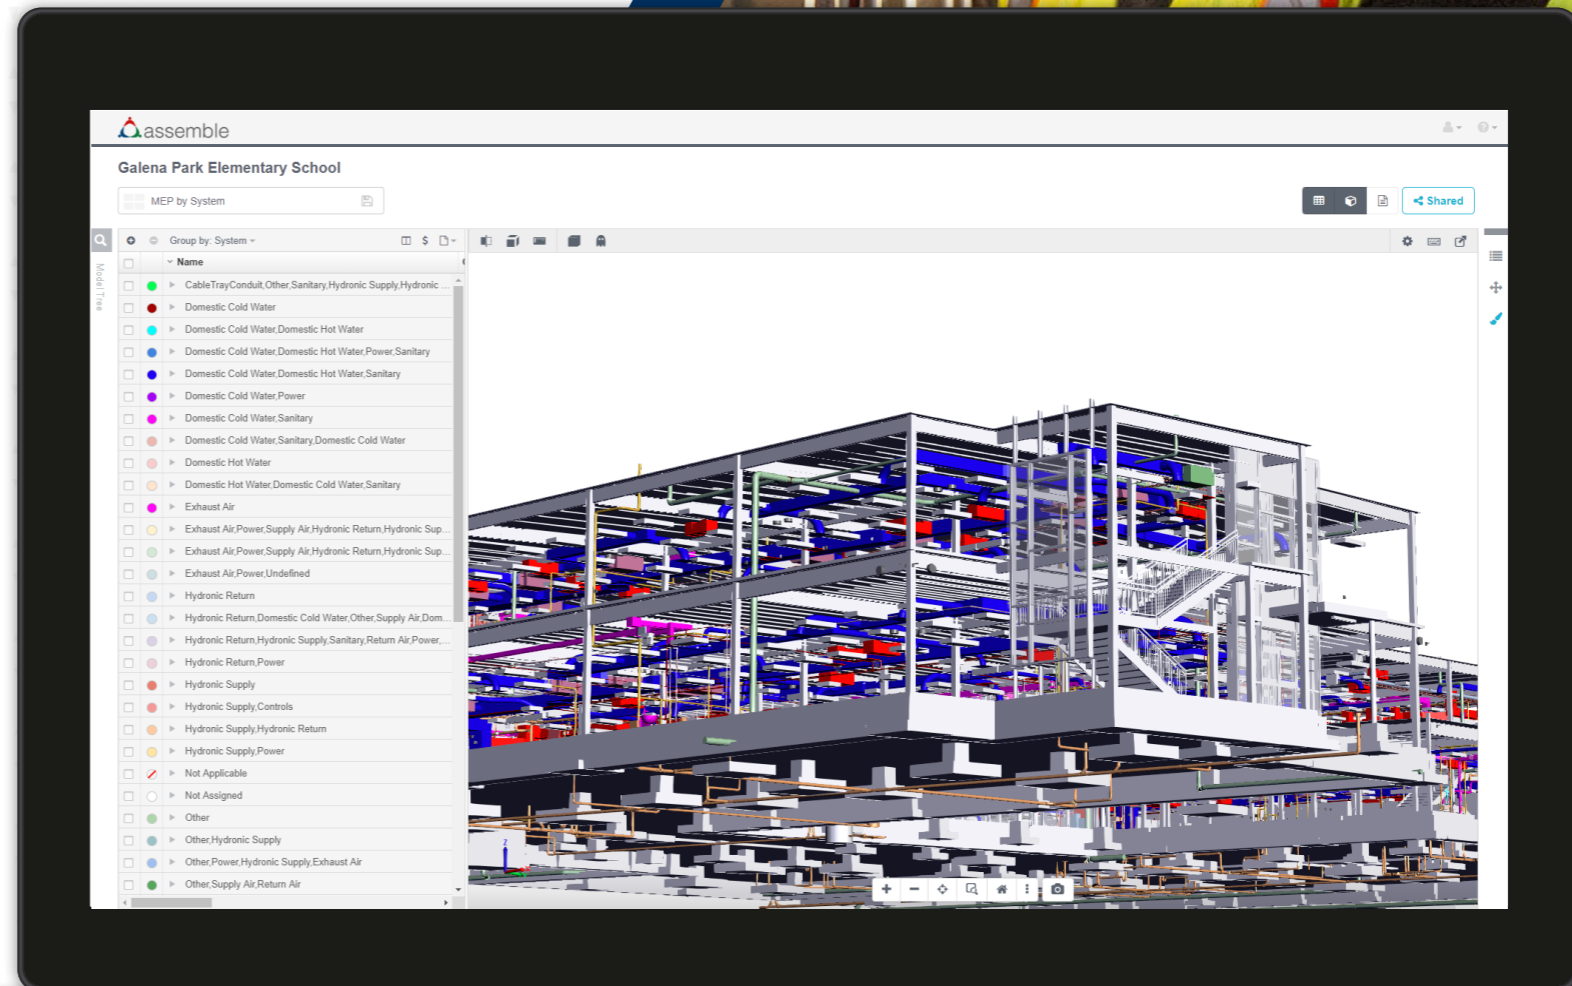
assemble

Galena Park Elementary School

MEP by System

Shared

Model Tree

Group by: System

Name

CableTrayConduit,Other,Sanitary,Hydronic Supply,Hydronic ...
Domestic Cold Water
Domestic Cold Water,Domestic Hot Water
Domestic Cold Water,Domestic Hot Water,Power,Sanitary
Domestic Cold Water,Domestic Hot Water,Sanitary
Domestic Cold Water,Power
Domestic Cold Water,Sanitary
Domestic Cold Water,Sanitary,Domestic Cold Water
Domestic Hot Water
Domestic Hot Water,Domestic Cold Water,Sanitary
Exhaust Air
Exhaust Air,Power,Supply Air,Hydronic Return,Hydronic Sup...
Exhaust Air,Power,Supply Air,Hydronic Return,Hydronic Sup...
Exhaust Air,Power,Undefined
Hydronic Return
Hydronic Return,Domestic Cold Water,Other,Supply Air,Dom...
Hydronic Return,Hydronic Supply,Sanitary,Return Air,Power,...
Hydronic Return,Power
Hydronic Supply
Hydronic Supply,Controls
Hydronic Supply,Hydronic Return
Hydronic Supply,Power
Not Applicable
Not Assigned
Other
Other,Hydronic Supply
Other,Power,Hydronic Supply,Exhaust Air
Other,Supply Air,Return Air